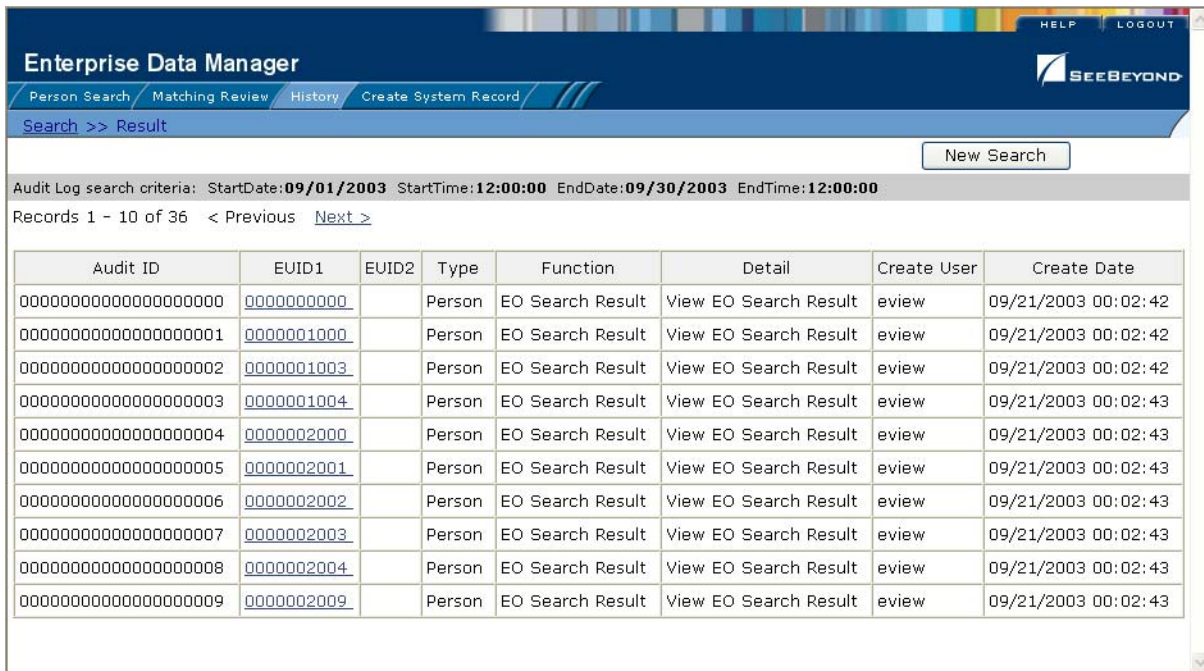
HELP LOGOUT

Enterprise Data Manager

SeeBeyond

Person Search Matching Review History Create System Record

Search >> Result

New Search

Audit Log search criteria: StartDate:**09/01/2003** StartTime:**12:00:00** EndDate:**09/30/2003** EndTime:**12:00:00**

Records 1 - 10 of 36 < Previous Next >

| Audit ID | EUID1 | EUID2 | Type | Function | Detail | Create User | Create Date |
|---|---|---|---|---|---|---|---|
| 0000000000000000000 | 0000000000 | | Person | EO Search Result | View EO Search Result | eview | 09/21/2003 00:02:42 |
| 0000000000000000001 | 0000001000 | | Person | EO Search Result | View EO Search Result | eview | 09/21/2003 00:02:42 |
| 0000000000000000002 | 0000001003 | | Person | EO Search Result | View EO Search Result | eview | 09/21/2003 00:02:42 |
| 0000000000000000003 | 0000001004 | | Person | EO Search Result | View EO Search Result | eview | 09/21/2003 00:02:43 |
| 0000000000000000004 | 0000002000 | | Person | EO Search Result | View EO Search Result | eview | 09/21/2003 00:02:43 |
| 0000000000000000005 | 0000002001 | | Person | EO Search Result | View EO Search Result | eview | 09/21/2003 00:02:43 |
| 0000000000000000006 | 0000002002 | | Person | EO Search Result | View EO Search Result | eview | 09/21/2003 00:02:43 |
| 0000000000000000007 | 0000002003 | | Person | EO Search Result | View EO Search Result | eview | 09/21/2003 00:02:43 |
| 0000000000000000008 | 0000002004 | | Person | EO Search Result | View EO Search Result | eview | 09/21/2003 00:02:43 |
| 0000000000000000009 | 0000002009 | | Person | EO Search Result | View EO Search Result | eview | 09/21/2003 00:02:43 |